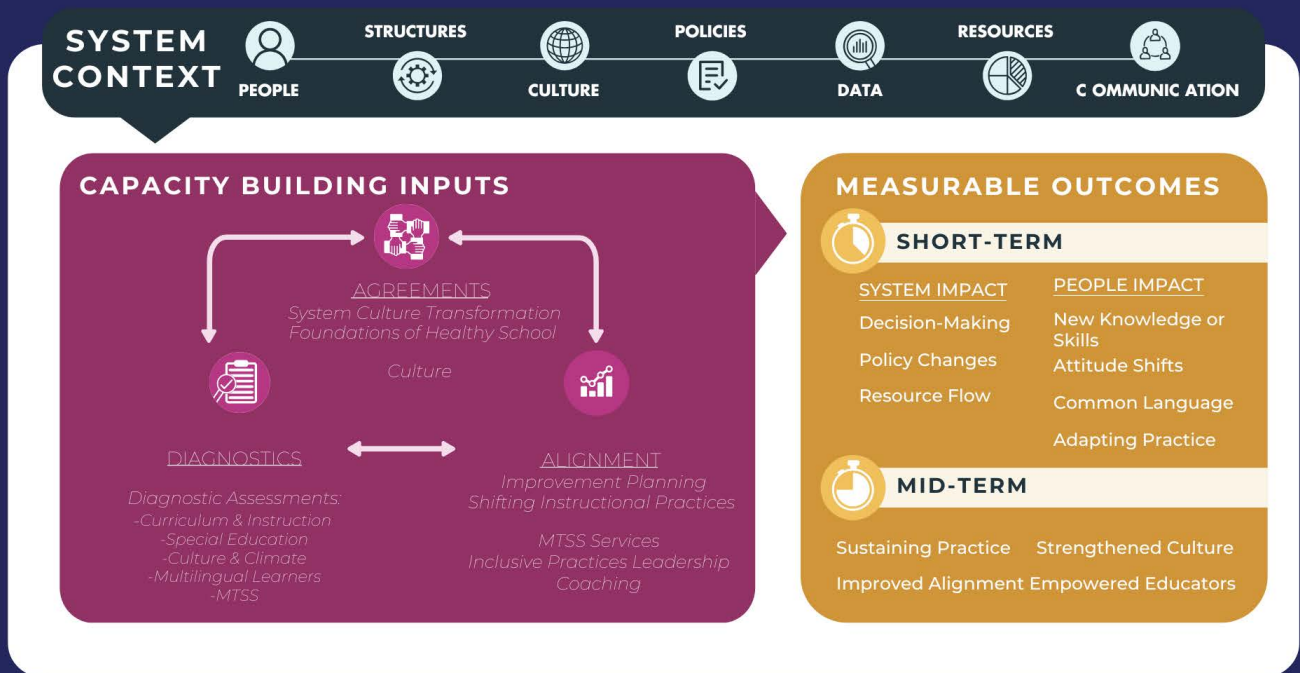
SYSTEM CONTEXT

PEOPLE

STRUCTURES

CULTURE

POLICIES

DATA

RESOURCES

C OMMUNIC ATION

CAPACITY BUILDING INPUTS

AGREEMENTS
System Culture Transformation
Foundations of Healthy School

Culture

DIAGNOSTICS

Diagnostic Assessments:
-Curriculum & Instruction
-Special Education
-Culture & Climate
-Multilingual Learners
-MTSS

ALIGNMENT
Improvement Planning
Shifting Instructional Practices

MTSS Services
Inclusive Practices Leadership
Coaching

MEASURABLE OUTCOMES

SHORT-TERM

SYSTEM IMPACT
Decision-Making
Policy Changes
Resource Flow

PEOPLE IMPACT
New Knowledge or Skills
Attitude Shifts
Common Language
Adapting Practice

MID-TERM

Sustaining Practice
Strengthened Culture
Improved Alignment
Empowered Educators